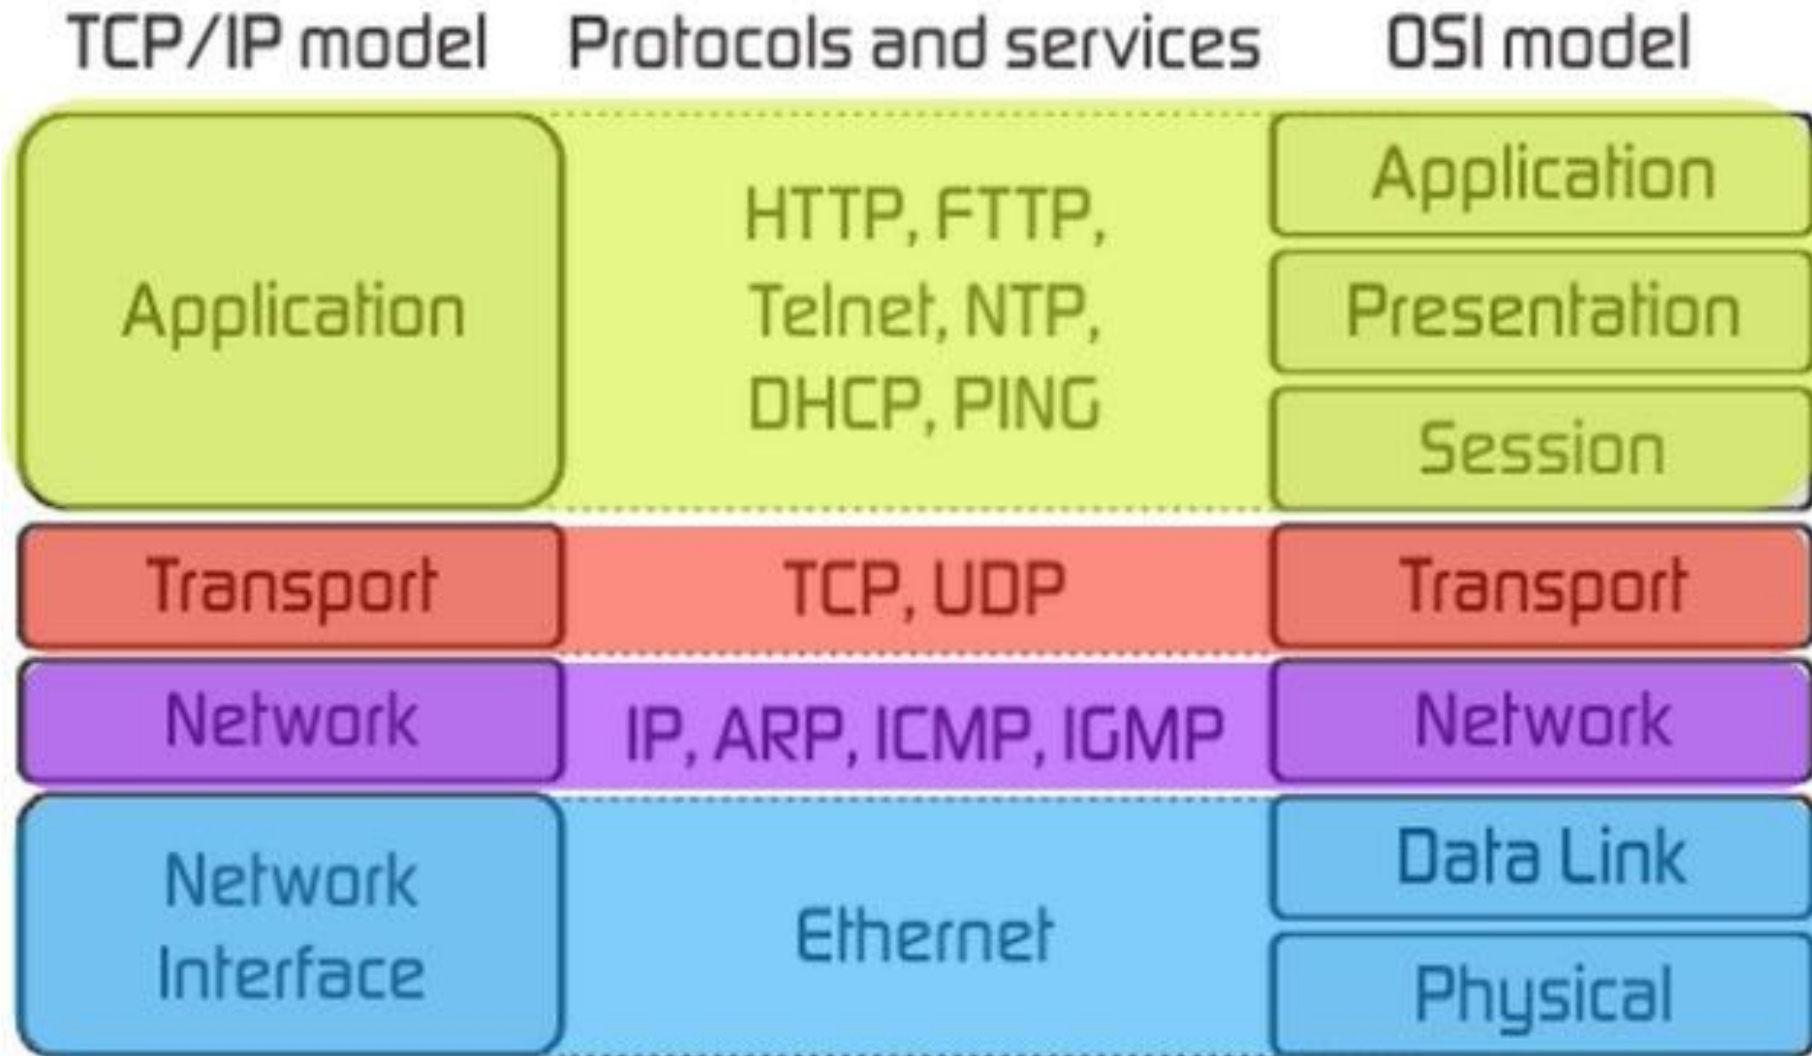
| TCP/IP model | Protocols and services | OSI model |
|---|---|---|
| Application | HTTP, FTTP, Telnet, NTP, DHCP, PING | Application |
| | | Presentation |
| | | Session |
| Transport | TCP, UDP | Transport |
| Network | IP, ARP, ICMP, IGMP | Network |
| Network Interface | Ethernet | Data Link |
| | | Physical |